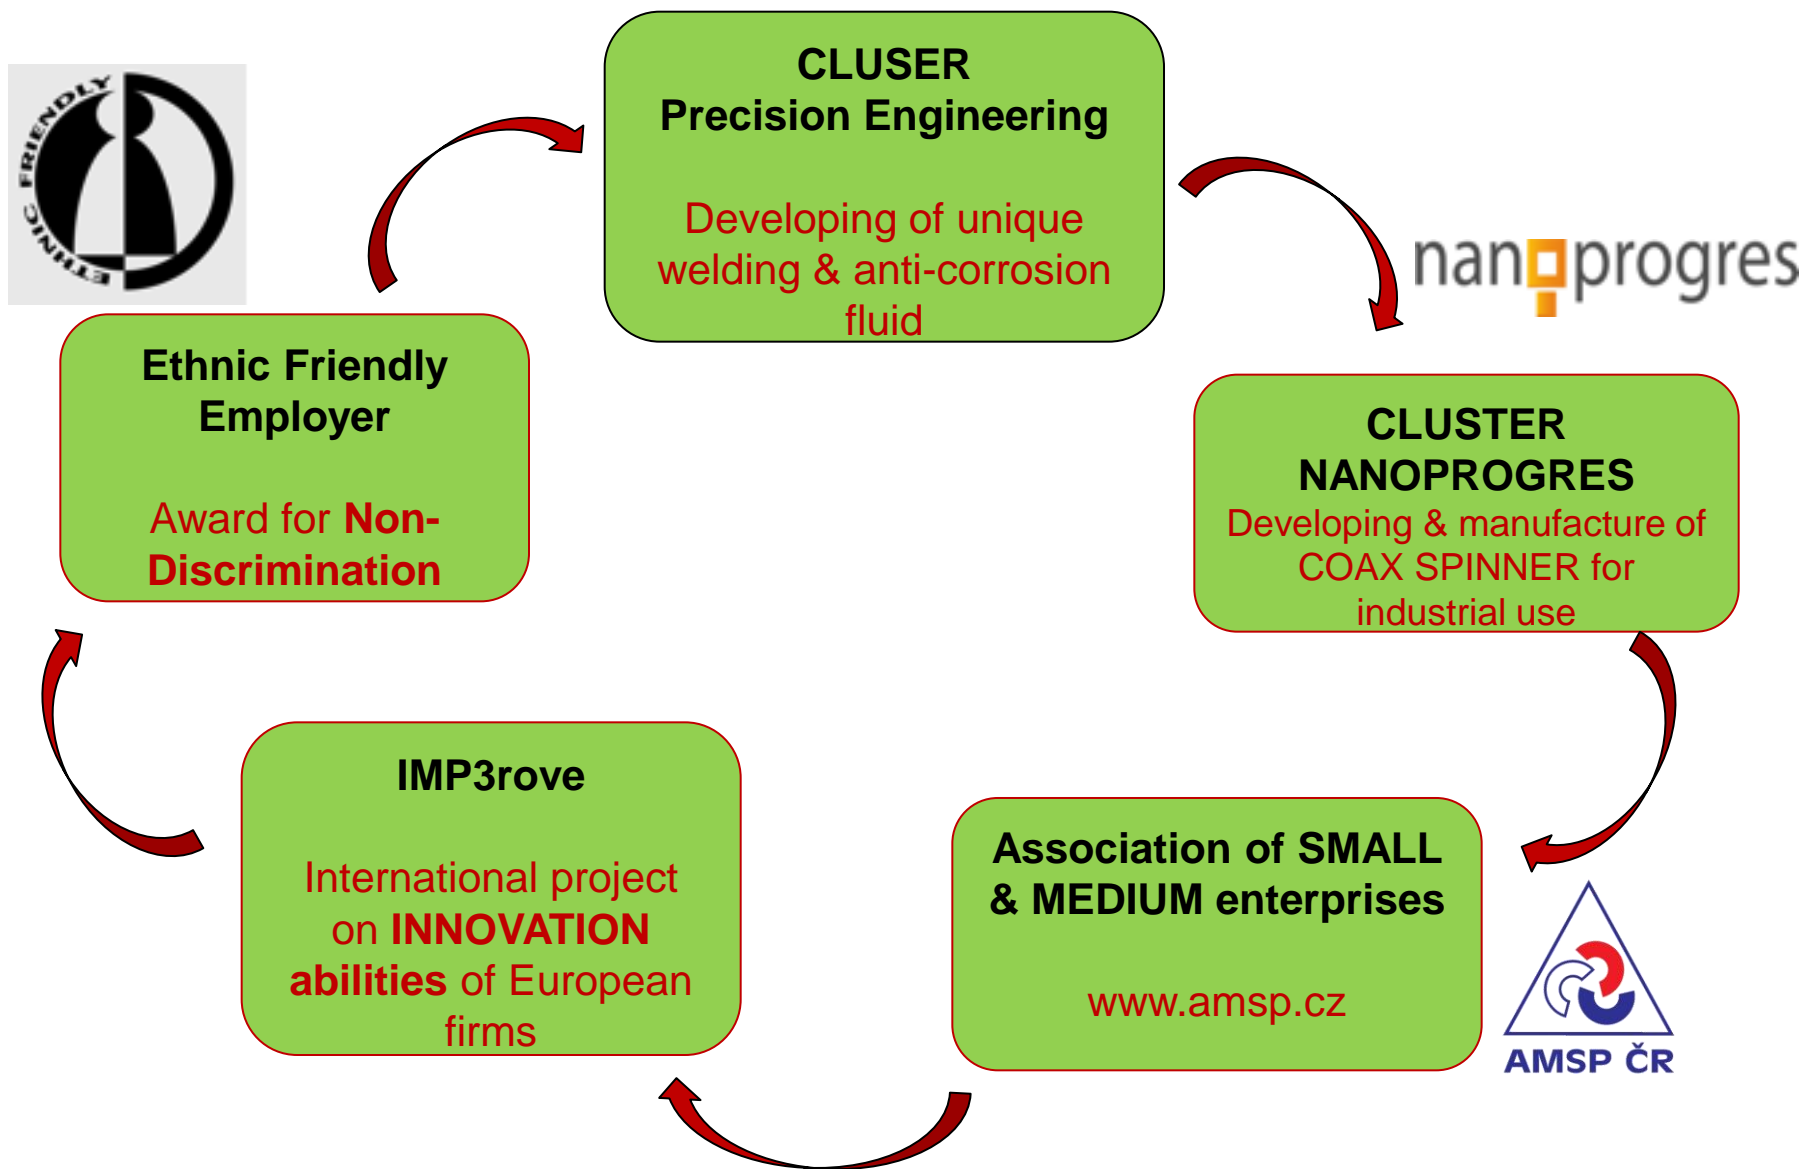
ETHNIC FRIENDLY

CLUSER
Precision Engineering

Developing of unique welding & anti-corrosion fluid

nanoprogres

CLUSTER
NANOPROGRES
Developing & manufacture of COAX SPINNER for industrial use

Association of SMALL & MEDIUM enterprises

www.amsp.cz

AMSP ČR

IMP3rove

International project on INNOVATION abilities of European firms

Ethnic Friendly Employer

Award for Non-Discrimination